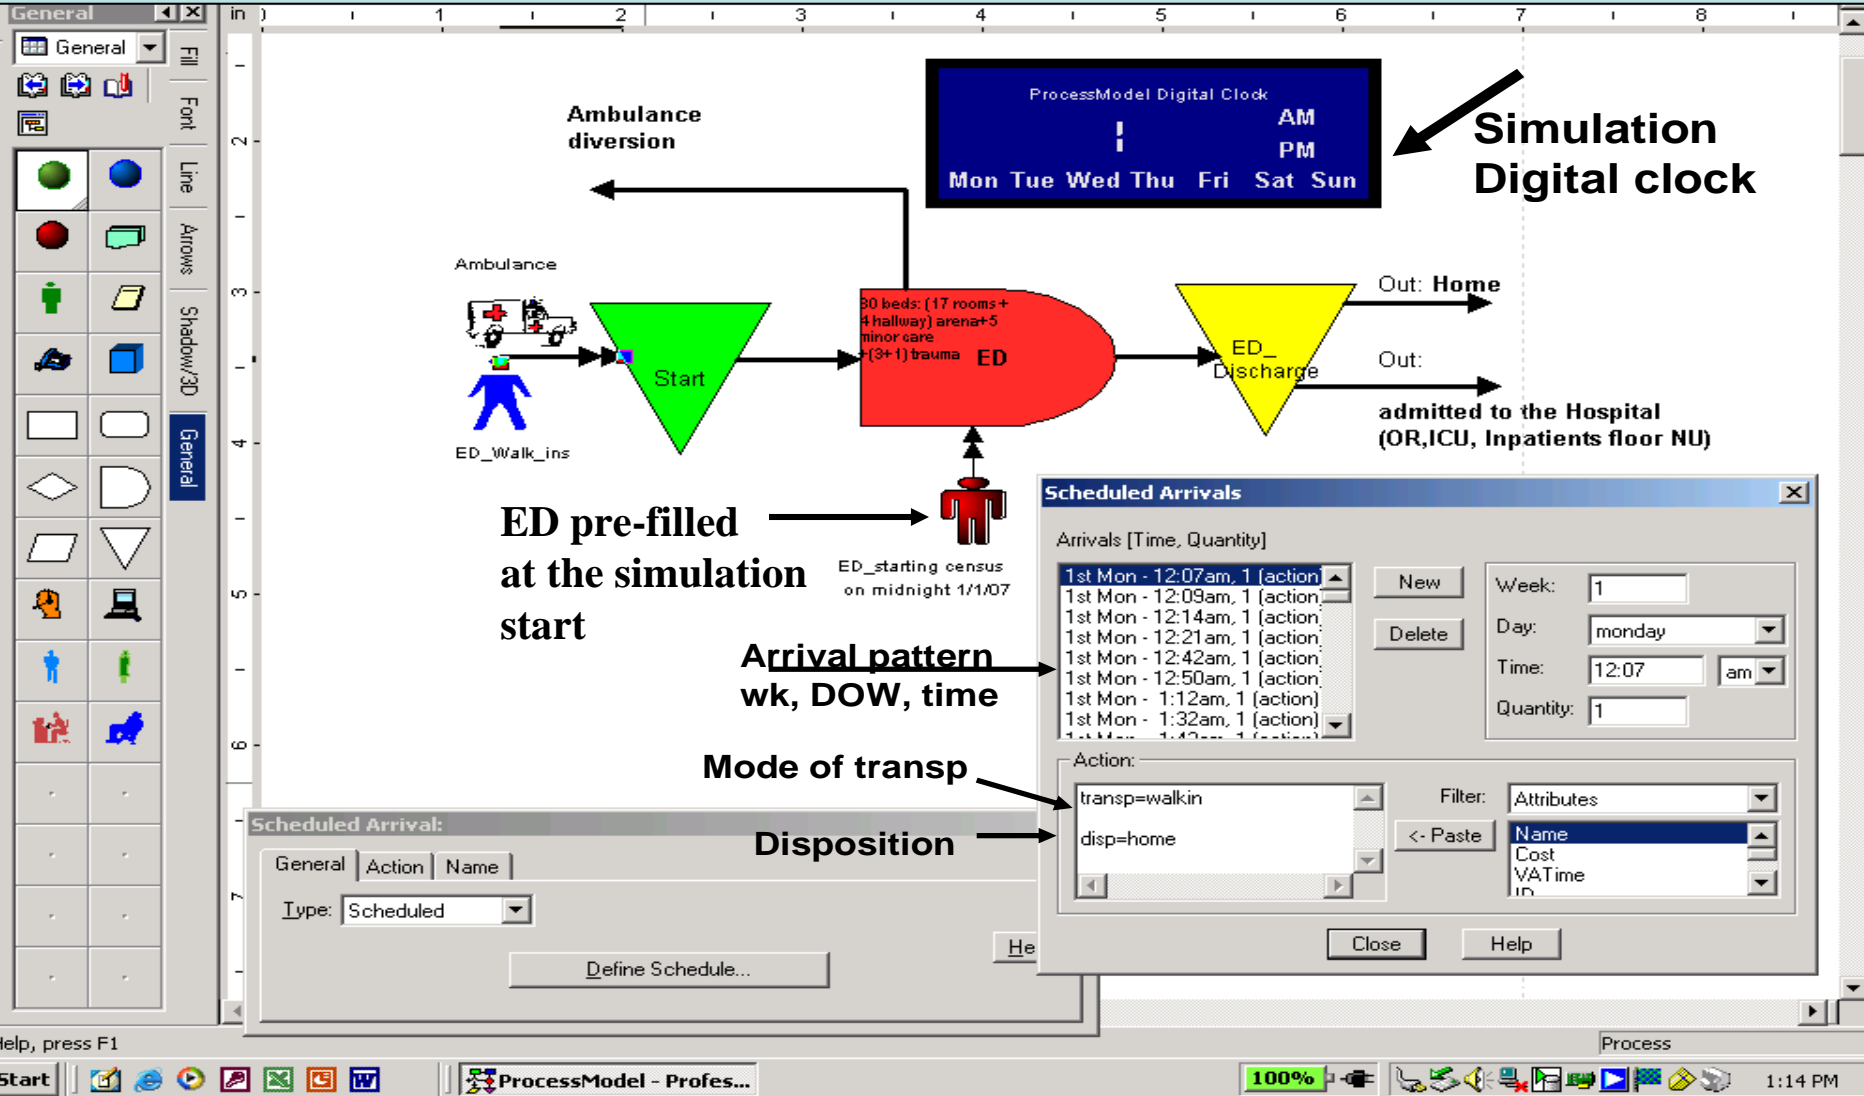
General

General

Fill

Font

Line

Arrows

Shadow/3D

General

in 1 2 3 4 5 6 7 8

ProcessModel Digital Clock
AM
PM
Mon Tue Wed Thu Fri Sat Sun

Simulation Digital clock

Ambulance diversion

Ambulance

ED_Walk_ins

Start

30 beds: (17 rooms+ 4 hallway) arena+5 minor care +(3+1) trauma ED

ED_ Discharge

Out: Home

Out:

admitted to the Hospital (OR,ICU, Inpatients floor NU)

ED pre-filled at the simulation start

ED_starting census on midnight 1/1/07

Arrival pattern wk, DOW, time

Mode of transp

Disposition

Scheduled Arrivals

Arrivals [Time, Quantity]

1st Mon - 12:07am, 1 (action)
1st Mon - 12:09am, 1 (action)
1st Mon - 12:14am, 1 (action)
1st Mon - 12:21am, 1 (action)
1st Mon - 12:42am, 1 (action)
1st Mon - 12:50am, 1 (action)
1st Mon - 1:12am, 1 (action)
1st Mon - 1:32am, 1 (action)

New

Delete

Week: 1
Day: monday
Time: 12:07 am
Quantity: 1

Action:
transp=walkin
disp=home

Filter: Attributes
<- Paste
Name
Cost
VATime

Close
Help

Scheduled Arrival:
General Action Name
Type: Scheduled
Define Schedule...
He

elp, press F1
Process

Start ProcessModel - Profes... 100% 1:14 PM